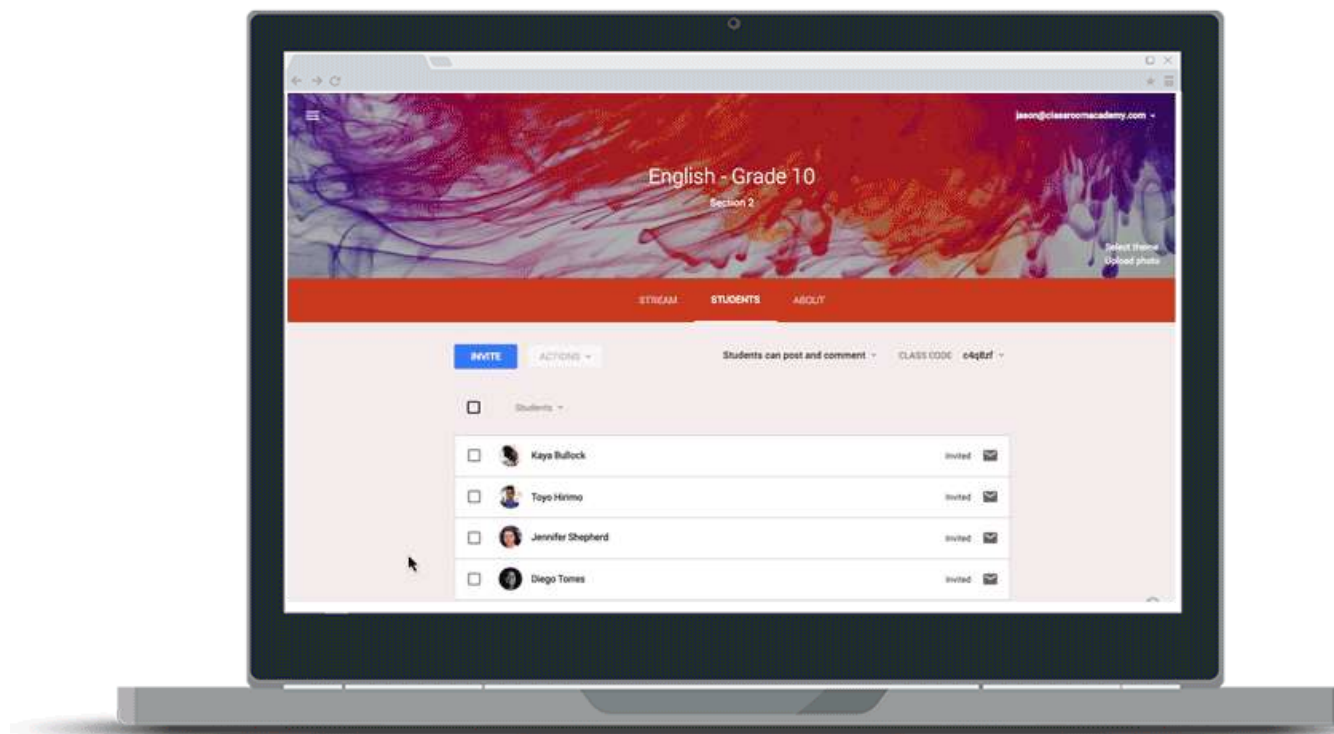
jason@classroomacademy.com

English - Grade 10

Section 2

Select theme
Upload photo

STREAM STUDENTS ABOUT

INVITE ACTIONS

Students can post and comment

CLASS CODE c4q8zf

Students

Kaya Bullock Invited

Toyo Hirimo Invited

Jennifer Shepherd Invited

Diego Torres Invited